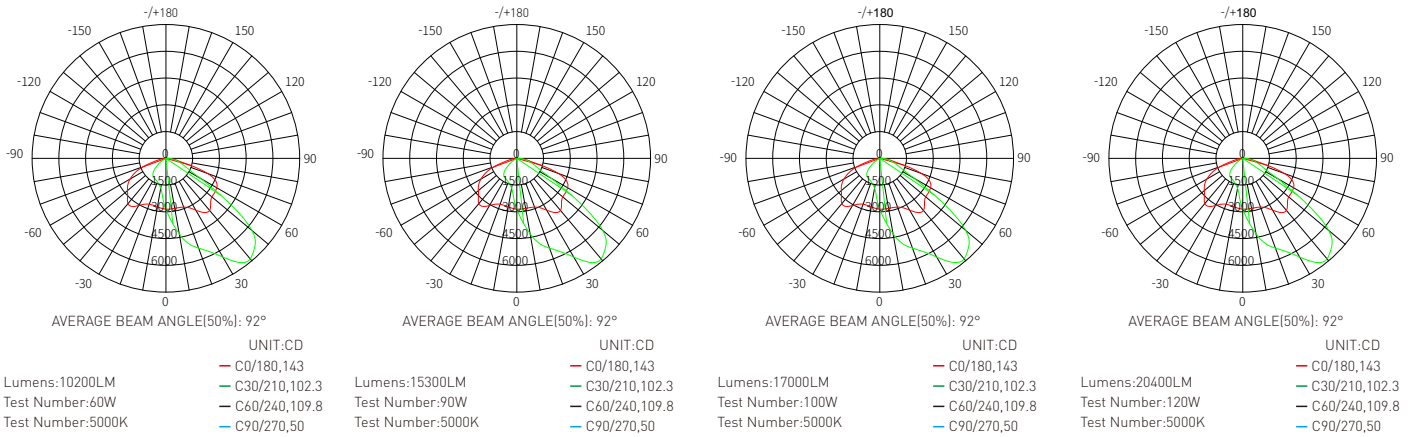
-/+180
-150
150
-120
120
-90
90
-60
60
-30
30
0
0
1500
3000
4500
6000
AVERAGE BEAM ANGLE(50%): 92°
UNIT:CD
— C0/180,143
— C30/210,102.3
— C60/240,109.8
— C90/270,50
Lumens:10200LM
Test Number:60W
Test Number:5000K

-/+180
-150
150
-120
120
-90
90
-60
60
-30
30
0
0
1500
3000
4500
6000
AVERAGE BEAM ANGLE(50%): 92°
UNIT:CD
— C0/180,143
— C30/210,102.3
— C60/240,109.8
— C90/270,50
Lumens:15300LM
Test Number:90W
Test Number:5000K

-/+180
-150
150
-120
120
-90
90
-60
60
-30
30
0
0
1500
3000
4500
6000
AVERAGE BEAM ANGLE(50%): 92°
UNIT:CD
— C0/180,143
— C30/210,102.3
— C60/240,109.8
— C90/270,50
Lumens:17000LM
Test Number:100W
Test Number:5000K

-/+180
-150
150
-120
120
-90
90
-60
60
-30
30
0
0
1500
3000
4500
6000
AVERAGE BEAM ANGLE(50%): 92°
UNIT:CD
— C0/180,143
— C30/210,102.3
— C60/240,109.8
— C90/270,50
Lumens:20400LM
Test Number:120W
Test Number:5000K